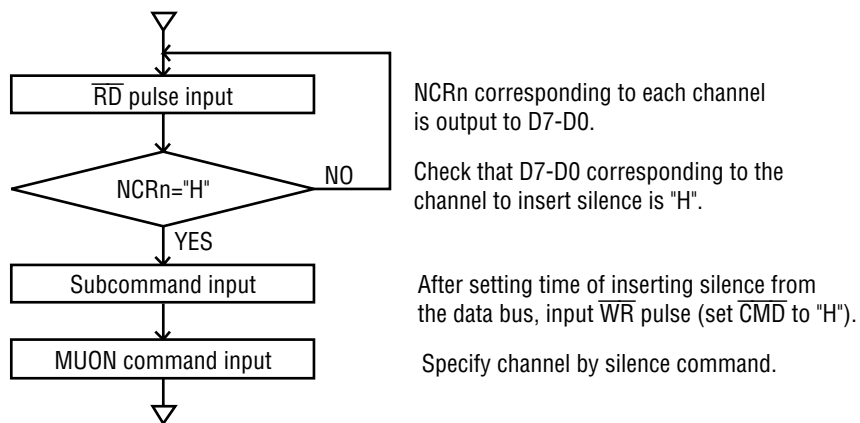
$\overline{RD}$ pulse input

NCRn corresponding to each channel is output to D7-D0.

NCRn="H"

NO

Check that D7-D0 corresponding to the channel to insert silence is "H".

YES

Subcommand input

After setting time of inserting silence from the data bus, input $\overline{WR}$ pulse (set $\overline{CMD}$ to "H").

MUON command input

Specify channel by silence command.